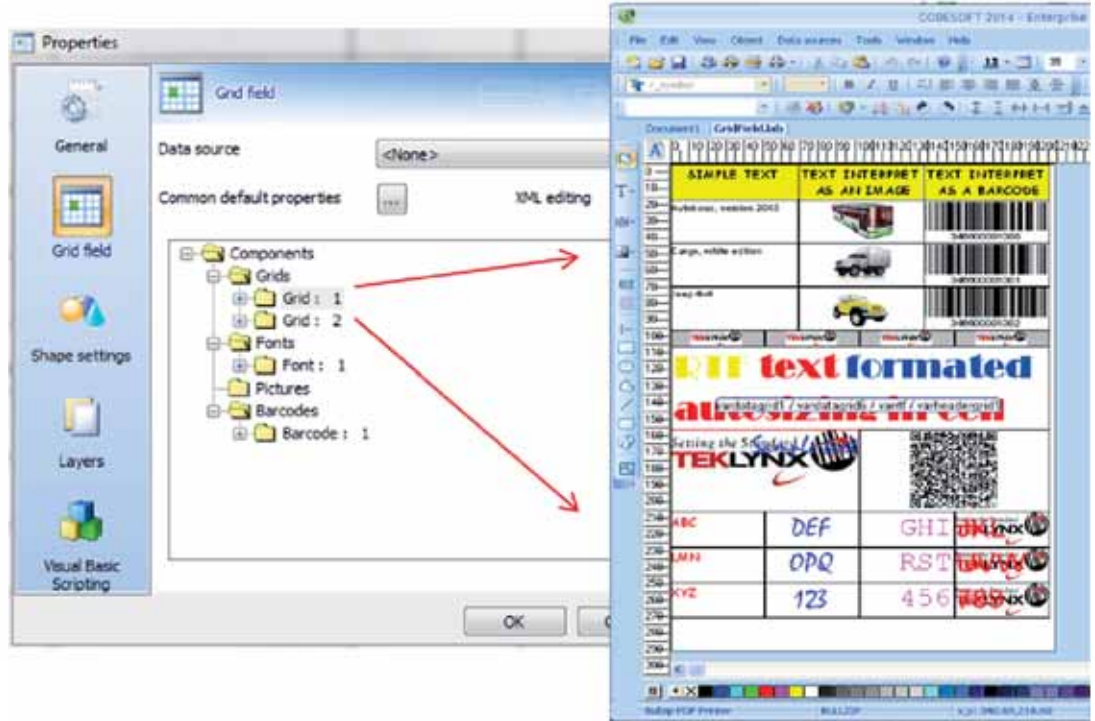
Properties

General

Grid field

Shape settings

Layers

Visual Basic Scripting

Grid field

Data source

<None>

Common default properties

...

XML editing

Components
Grids
Grid : 1
Grid : 2
Fonts
Font : 1
Pictures
Barcodes
Barcode : 1

OK

CODESOFT 2014 - Enterprise

File Edit View Object Data sources Tools Window Help

Document1 GridField.lab

| SIMPLE TEXT | TEXT INTERPRET AS AN IMAGE | TEXT INTERPRET AS A BARCODE |
|---|---|---|
| Autobus, version 2012 | | |
| Cargo, white edition | | |
| Jeep 4x4 | | |

RTF text formated

autosizing in cell

Setting the Standard

TEKLYNX

| ABC | DEF | GHI | JKL |
|---|---|---|---|
| LMN | OPQ | RST | UVW |
| XYZ | 123 | 456 | 789 |